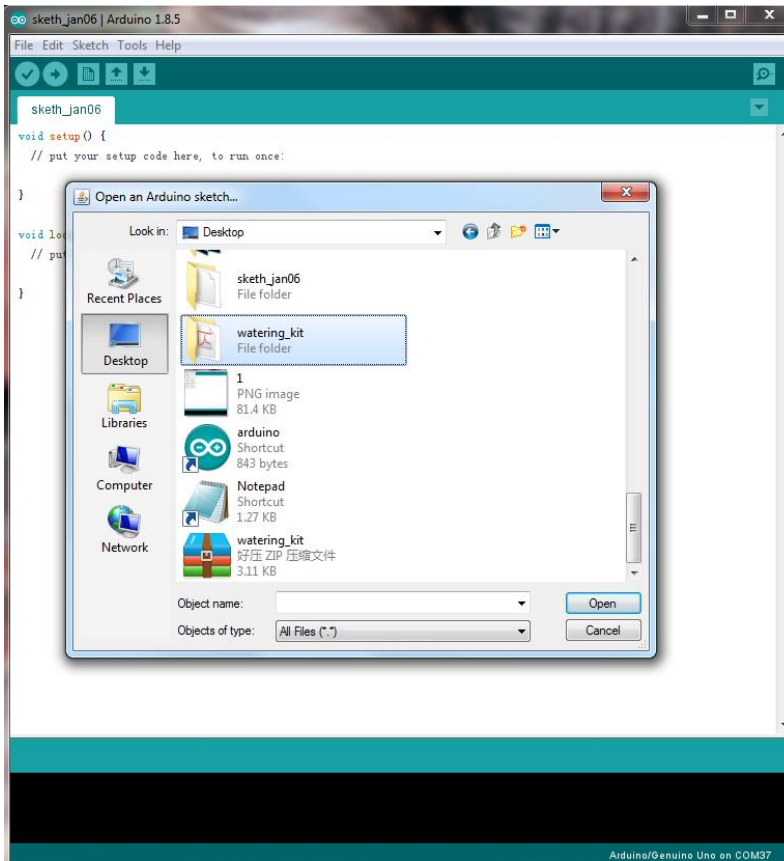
sketh_jan06 | Arduino 1.8.5

File Edit Sketch Tools Help

sketh_jan06

void setup() {
  // put your setup code here, to run once:

}

void lo
  // pu

}

Open an Arduino sketch...

Look in: Desktop

Recent Places
Desktop
Libraries
Computer
Network

sketh_jan06
File folder

watering_kit
File folder

1
PNG image
81.4 KB

arduino
Shortcut
843 bytes

Notepad
Shortcut
1.27 KB

watering_kit
好压 ZIP 压缩文件
3.11 KB

Object name:
Objects of type: All Files (*.*)

Open
Cancel

Arduino/Genuino Uno on COM37